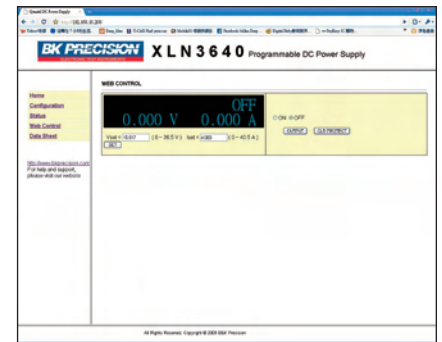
BK PRECISION XLN3640 Programmable DC Power Supply

Home
Configuration
Status
Web Control
Data Sheet

http://www.bkprecision.com
For help and support, please visit our website

WEB CONTROL

OFF
0.000 V 0.000 A

Vset = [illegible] (0 ~ 36.5 V) Iset = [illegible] (0 ~ 4.05 A)
SET

ON OFF
OUTPUT OCP PROTECT

All Rights Reserved. Copyright © 2009 B&K Precision